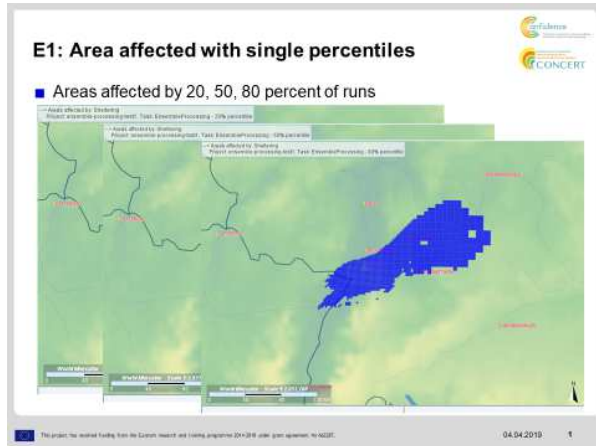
E1: Area affected with single percentiles

CONFIDENCE

CONCERT

Areas affected by 20, 50, 80 percent of runs

Areas affected by Sheltering
Project: ensemble-processing-test1; Task: EnsembleProcessing - 20% percentile

Areas affected by Sheltering
Project: ensemble-processing-test1; Task: EnsembleProcessing - 50% percentile

Areas affected by Sheltering
Project: ensemble-processing-test1; Task: EnsembleProcessing - 80% percentile

World Mercator

World Mercator - Scale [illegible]

World Mercator - Scale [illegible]

This project has received funding from the Euratom research and training programme 2014-2018 under grant agreement No 662287.

04.04.2019

1